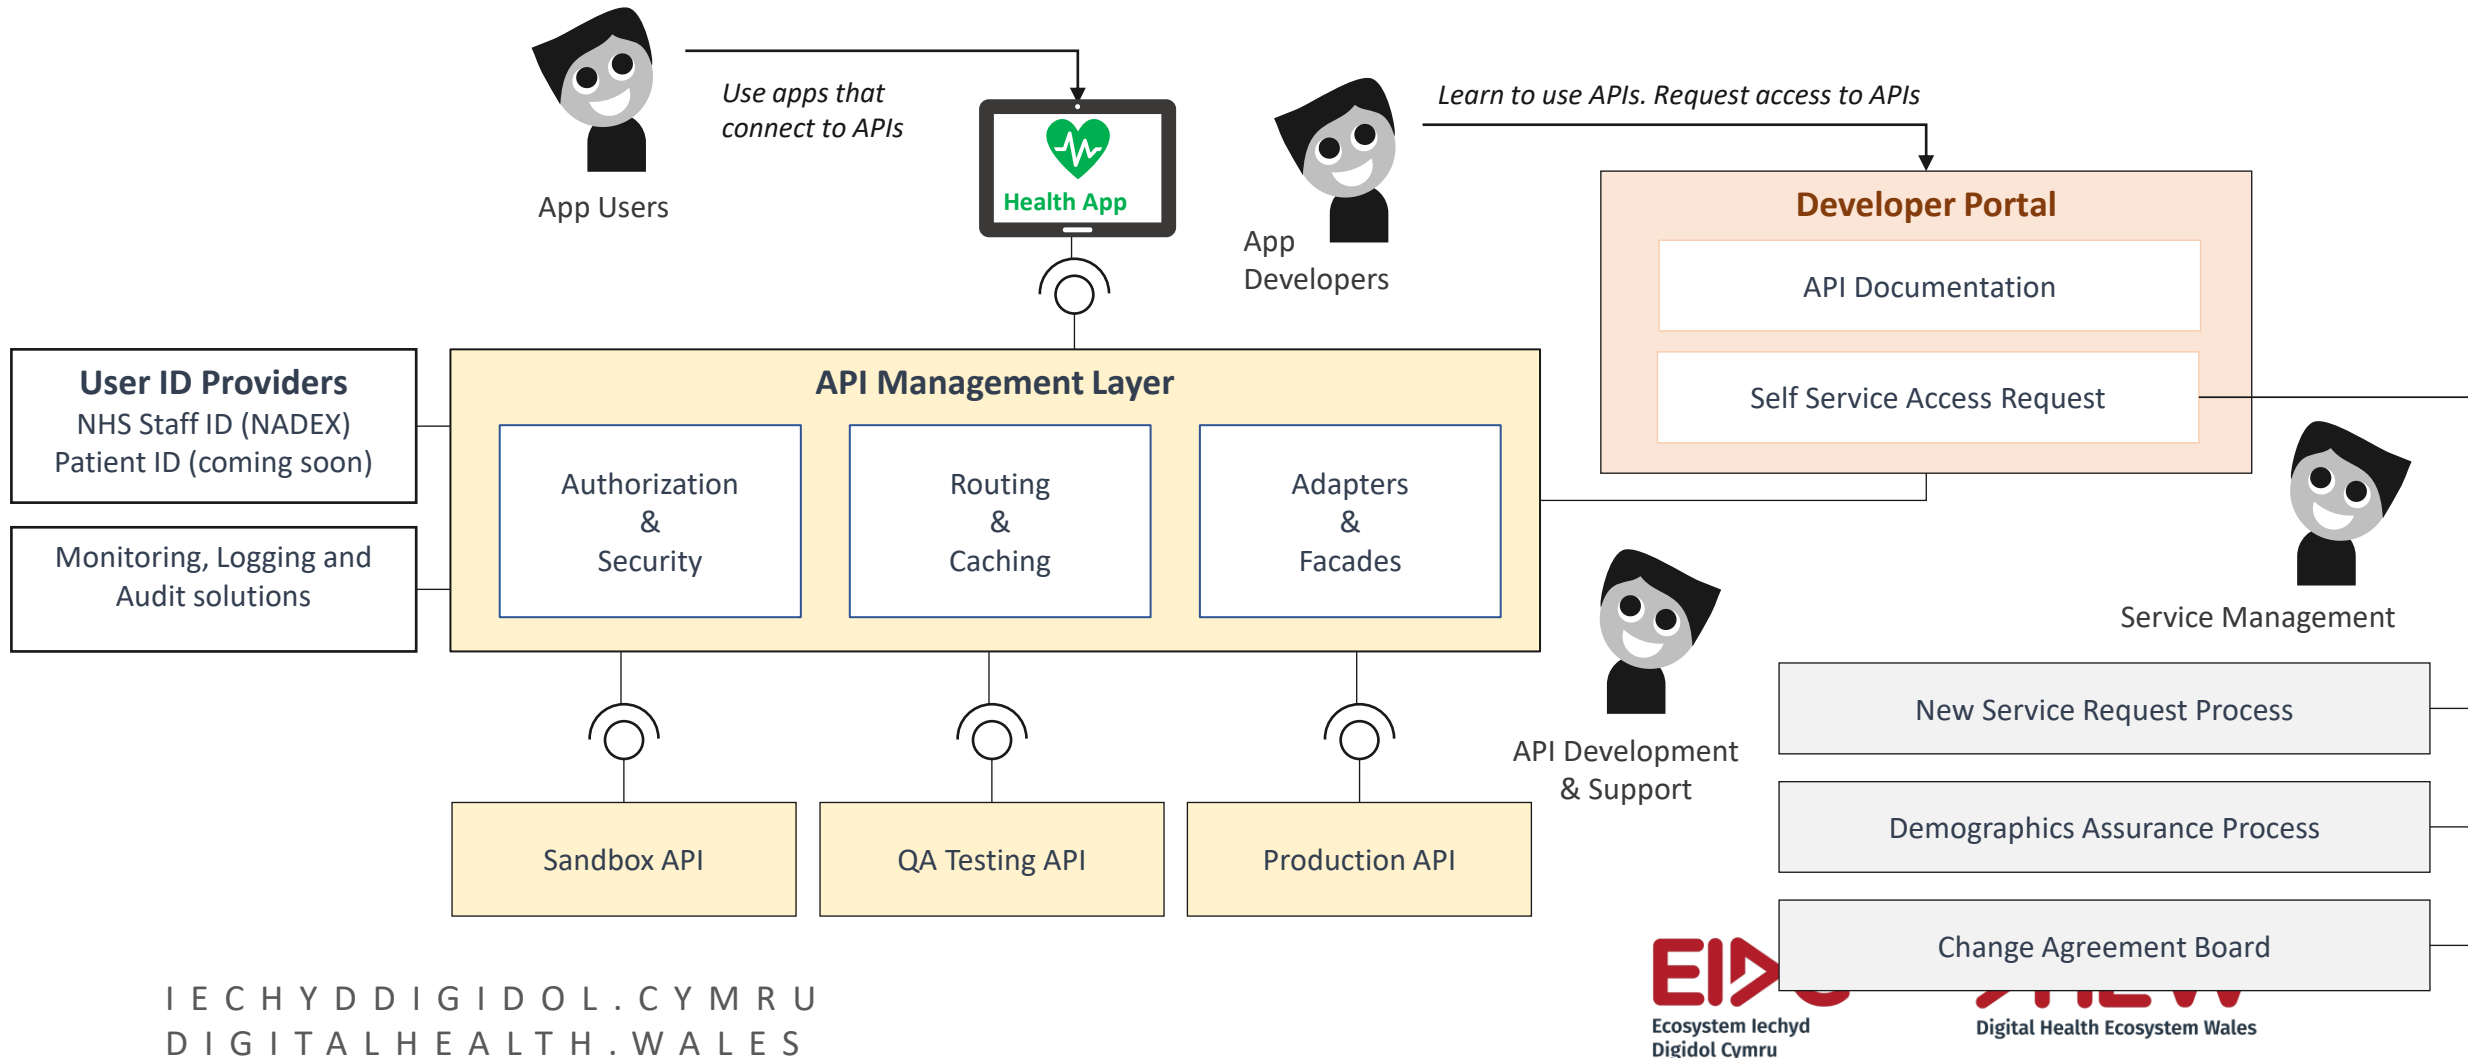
Use apps that connect to APIs

App Users

Health App

App Developers

Learn to use APIs. Request access to APIs

Developer Portal

API Documentation

Self Service Access Request

User ID Providers
NHS Staff ID (NADEX)
Patient ID (coming soon)

Monitoring, Logging and Audit solutions

API Management Layer

Authorization & Security

Routing & Caching

Adapters & Facades

Service Management

API Development & Support

New Service Request Process

Demographics Assurance Process

Change Agreement Board

Sandbox API

QA Testing API

Production API

IECHYDDIGIDOL.CYMRU
DIGITALHEALTH.WALES

Ecosystem Iechyd Digidol Cymru

Digital Health Ecosystem Wales